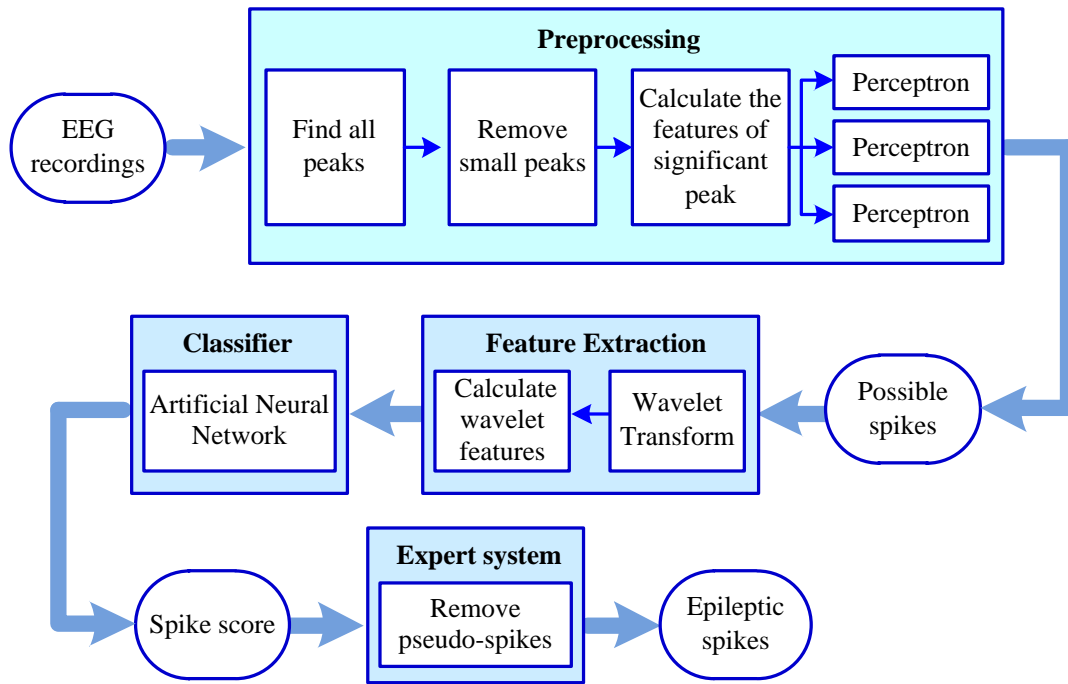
EEG recordings

Preprocessing

Find all peaks

Remove small peaks

Calculate the features of significant peak

Perceptron

Perceptron

Perceptron

Possible spikes

Feature Extraction

Wavelet Transform

Calculate wavelet features

Classifier

Artificial Neural Network

Spike score

Expert system

Remove pseudo-spikes

Epileptic spikes